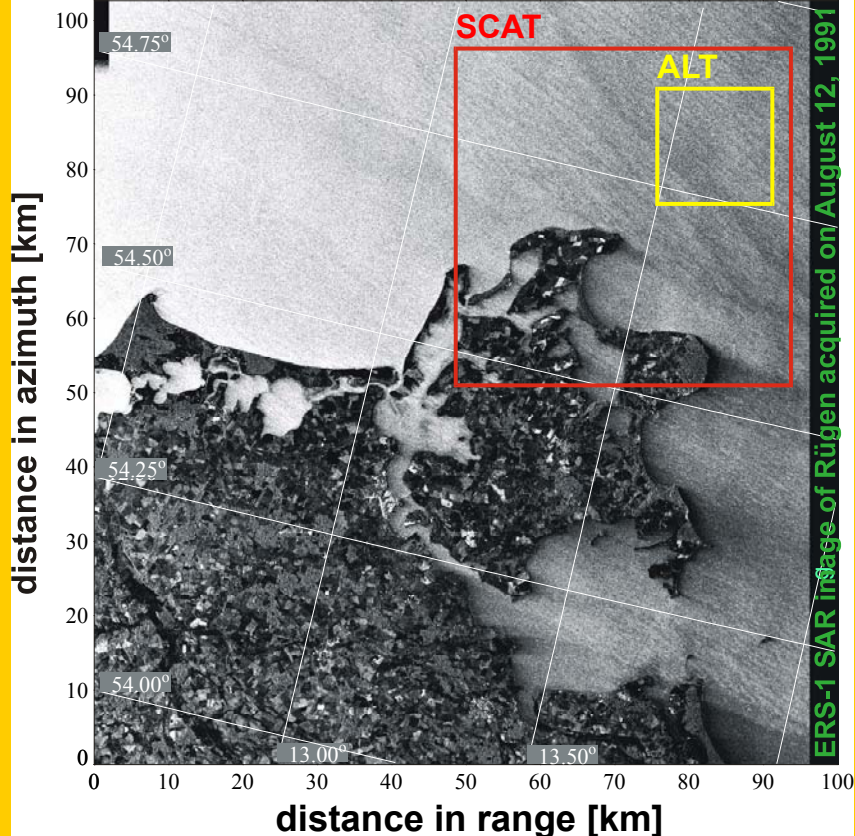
SCAT

ALT

ERS-1 SAR image of Rügen acquired on August 12, 1991

54.75°

54.50°

54.25°

54.00°

13.00°

13.50°

distance in azimuth [km]

100
90
80
70
60
50
40
30
20
10
0

0 10 20 30 40 50 60 70 80 90 100

distance in range [km]